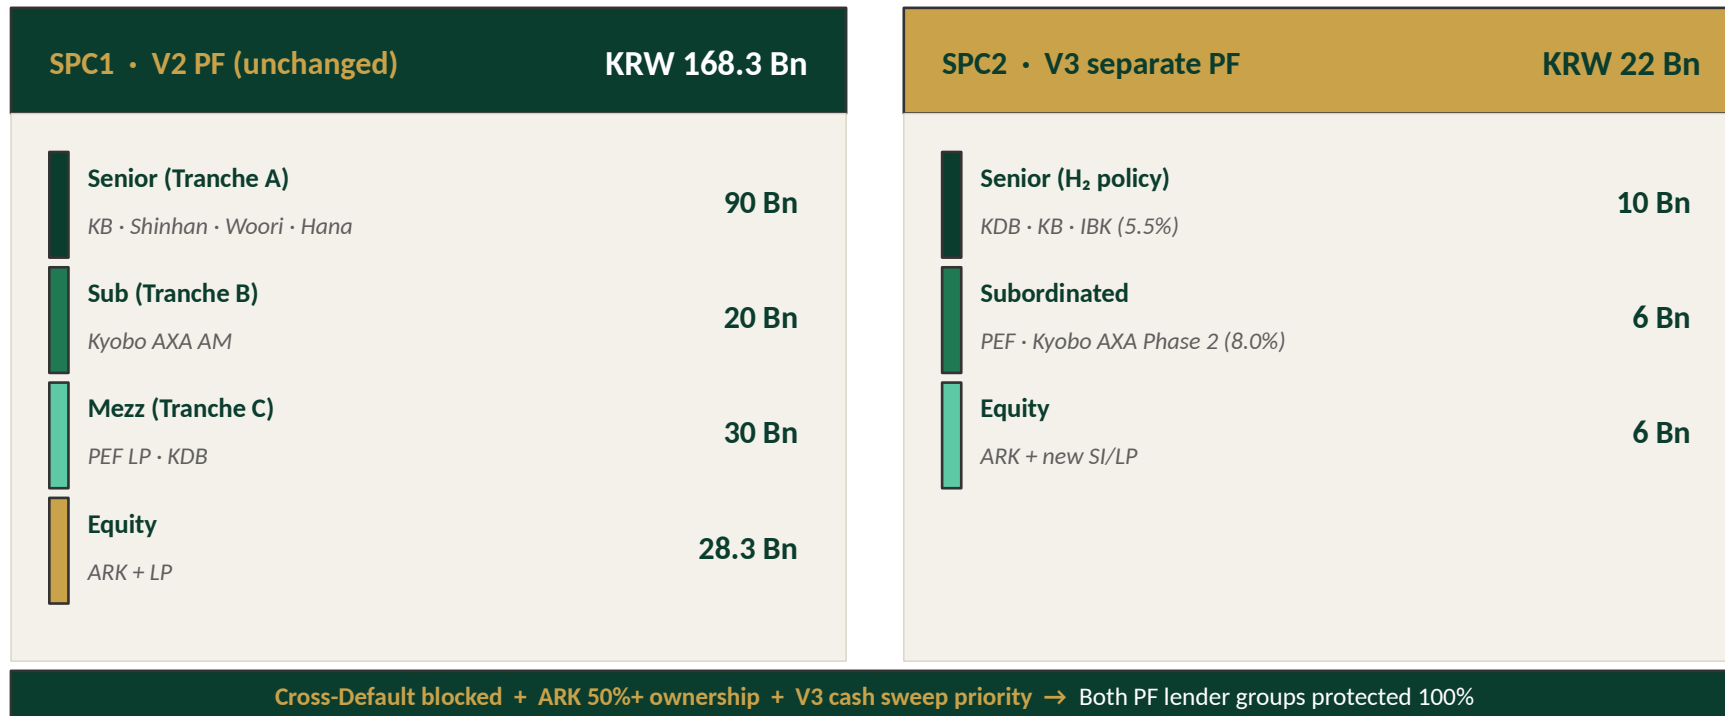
SPC1 · V2 PF (unchanged)

KRW 168.3 Bn

Senior (Tranche A)

KB · Shinhan · Woori · Hana

90 Bn

Sub (Tranche B)

Kyobo AXA AM

20 Bn

Mezz (Tranche C)

PEF LP · KDB

30 Bn

Equity

ARK + LP

28.3 Bn

SPC2 · V3 separate PF

KRW 22 Bn

Senior ($H_2$ policy)

KDB · KB · IBK (5.5%)

10 Bn

Subordinated

PEF · Kyobo AXA Phase 2 (8.0%)

6 Bn

Equity

ARK + new SI/LP

6 Bn

Cross-Default blocked + ARK 50%+ ownership + V3 cash sweep priority → Both PF lender groups protected 100%